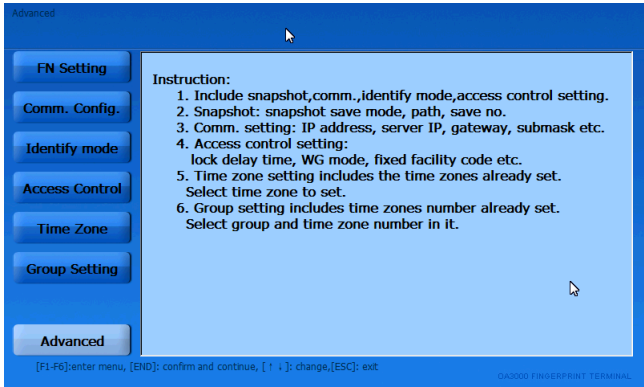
Advanced

FN Setting

Comm. Config.

Identify mode

Access Control

Time Zone

Group Setting

Advanced

Instruction:
1. Include snapshot,comm.,identify mode,access control setting.
2. Snapshot: snapshot save mode, path, save no.
3. Comm. setting: IP address, server IP, gateway, submask etc.
4. Access control setting:
lock delay time, WG mode, fixed facility code etc.
5. Time zone setting includes the time zones already set.
Select time zone to set.
6. Group setting includes time zones number already set.
Select group and time zone number in it.

[F1-F6]:enter menu, [END]: confirm and continue, [↑ ↓]: change,[ESC]: exit

OA3000 FINGERPRINT TERMINAL